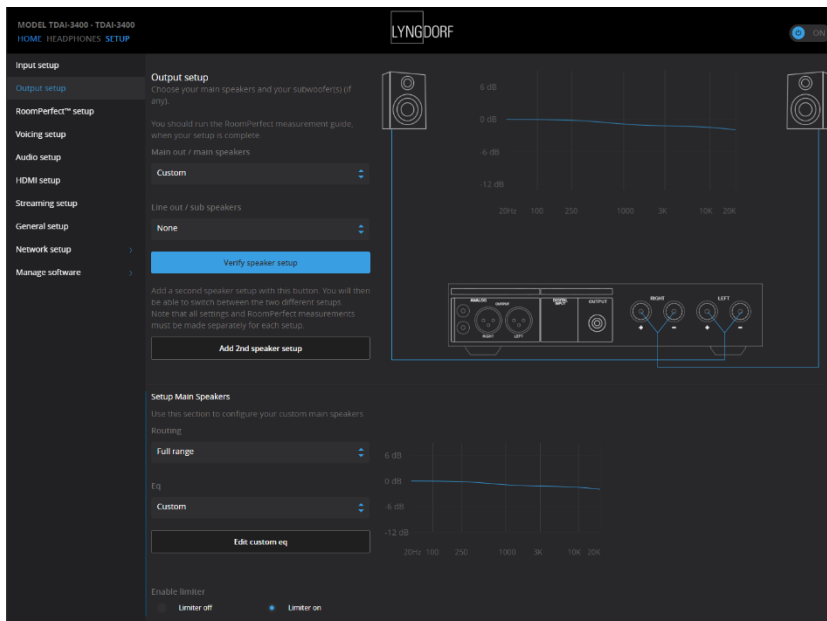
MODEL TDAI-3400 - TDAI-3400
HOME HEADPHONES SETUP

LYNGDORF

ON

Input setup
Output setup
RoomPerfect™ setup
Voicing setup
Audio setup
HDMI setup
Streaming setup
General setup
Network setup
Manage software

Output setup
Choose your main speakers and your subwoofer(s) (if any).

You should run the RoomPerfect measurement guide, when your setup is complete.

Main out / main speakers
Custom

Line out / sub speakers
None

Verify speaker setup

Add a second speaker setup with this button. You will then be able to switch between the two different setups. Note that all settings and RoomPerfect measurements must be made separately for each setup.

Add 2nd speaker setup

6 dB
0 dB
-6 dB
-12 dB
20Hz 100 250 1000 3K 10K 20K

ANALOG
RIGHT
LEFT
DIGITAL INPUT
OUTPUTS
RIGHT
LEFT
+ - + -

Setup Main Speakers
Use this section to configure your custom main speakers
Routing
Full range

Eq
Custom

Edit custom eq

6 dB
0 dB
-6 dB
-12 dB
20Hz 100 250 1000 3K 10K 20K

Enable limiter
Limiter off
Limiter on